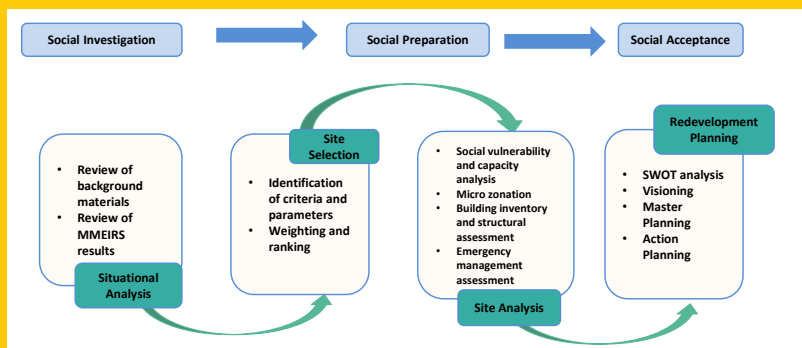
Social Investigation

Social Preparation

Social Acceptance

- Review of background materials
- Review of MMEIRS results

Situational Analysis

Site Selection

- Identification of criteria and parameters
- Weighting and ranking

- Social vulnerability and capacity analysis
- Micro zonation
- Building inventory and structural assessment
- Emergency management assessment

Site Analysis

Redevelopment Planning

- SWOT analysis
- Visioning
- Master Planning
- Action Planning